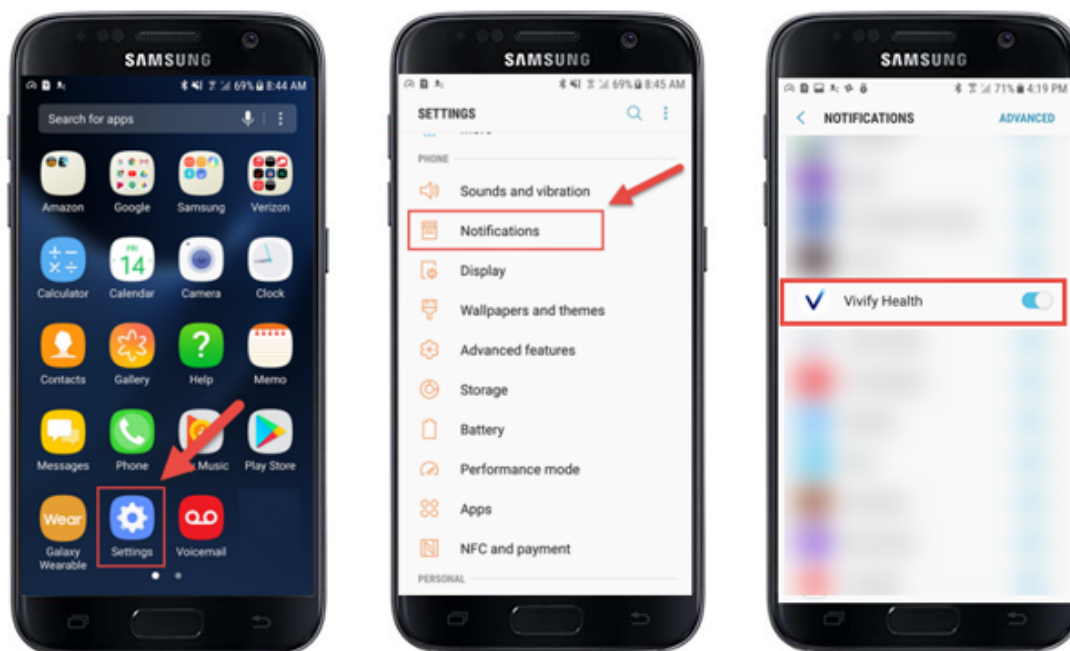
SAMSUNG

69% 8:44 AM

Search for apps

Amazon

Google

Samsung

Verizon

Calculator

14

Calendar

Camera

Clock

Contacts

Gallery

Help

Memo

Messages

Phone

Music

Play Store

Wear

Galaxy Wearable

Settings

Voicemail

SAMSUNG

69% 8:45 AM

SETTINGS

PHONE

Sounds and vibration

Notifications

Display

Wallpapers and themes

Advanced features

Storage

Battery

Performance mode

Apps

NFC and payment

PERSONAL

SAMSUNG

71% 4:19 PM

NOTIFICATIONS

ADVANCED

Vivify Health